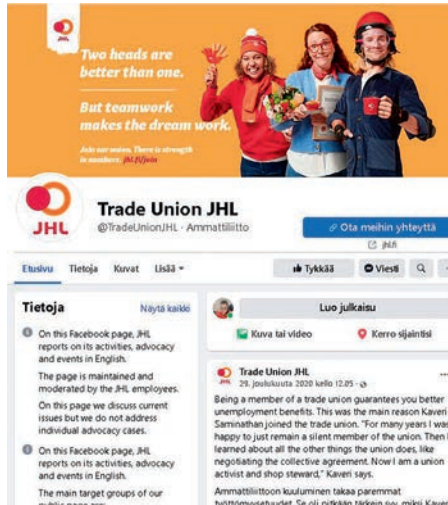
JHL

Two heads are better than one.

But teamwork makes the dream work.

Join our union. There is strength in numbers. jhl.fi/join

JHL

Trade Union JHL
@TradeUnionJHL · Ammattiliitto

Ota meihin yhteyttä
jhl.fi

Etusivu Tietoja Kuvat Lisää ▾

Tykkää Viesti

Tietoja
Näytä kaikki

On this Facebook page, JHL reports on its activities, advocacy and events in English.

The page is maintained and moderated by the JHL employees.

On this page we discuss current issues but we do not address individual advocacy cases.

On this Facebook page, JHL reports on its activities, advocacy and events in English.

The main target groups of our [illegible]

Luo julkaisu

Kuva tai video
Kerro sijaintisi

Trade Union JHL
29. joulukuuta 2020 kello 12.05 ·

Being a member of a trade union guarantees you better unemployment benefits. This was the main reason Kaveri Saminathan joined the trade union. "For many years I was happy to just remain a silent member of the union. Then I learned about all the other things the union does, like negotiating the collective agreement. Now I am a union activist and shop steward," Kaveri says.

Ammattiliittoon kuuluminen takaa paremmat työttömyysetuudet. Se oli pääsyy miksi Kaveri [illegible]